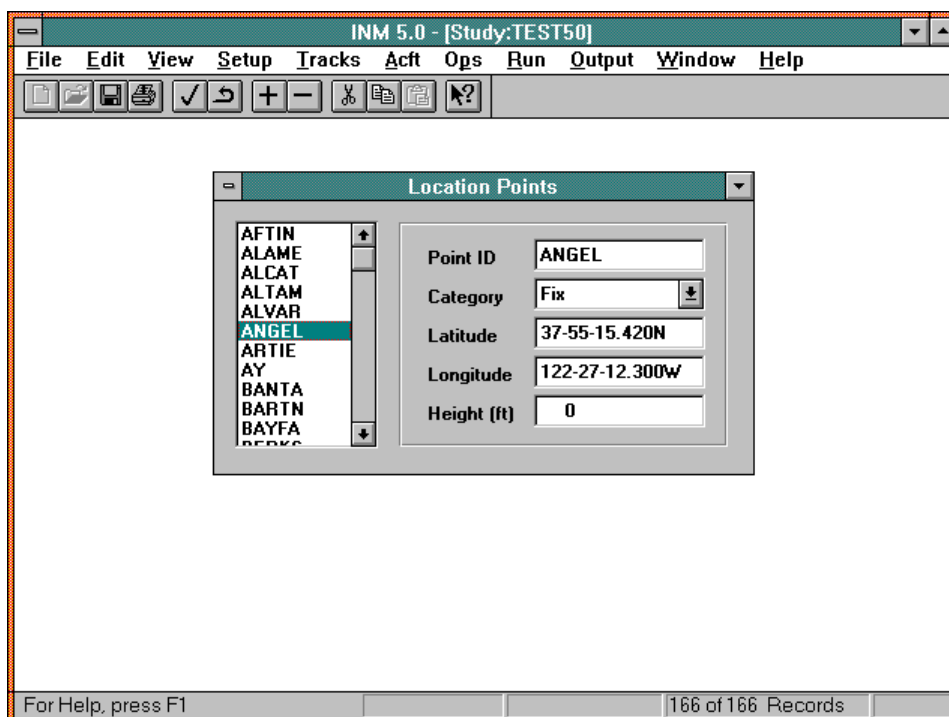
INM 5.0 - [Study:TEST50]

File Edit View Setup Tracks Acft Ops Run Output Window Help

Location Points

AFTIN
ALAME
ALCAT
ALTAM
ALVAR
ANGEL
ARTIE
AY
BANTA
BARTN
BAYFA
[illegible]

Point ID ANGEL
Category Fix
Latitude 37-55-15.420N
Longitude 122-27-12.300W
Height (ft) 0

For Help, press F1

166 of 166 Records